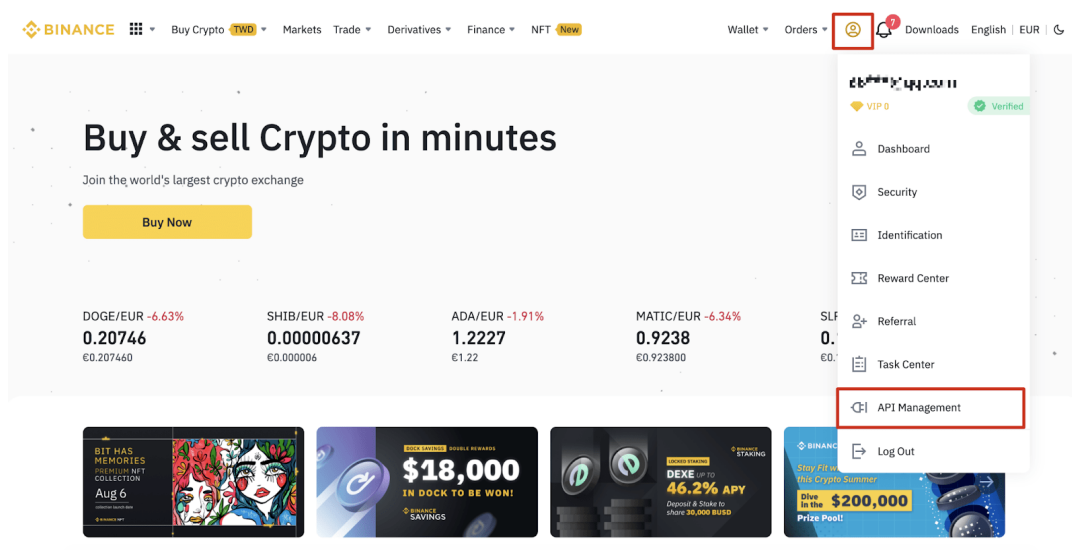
BINANCE Buy Crypto TWD Markets Trade Derivatives Finance NFT New Wallet Orders 7 Downloads English | EUR

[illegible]
VIP 0 Verified

Buy & sell Crypto in minutes

Join the world's largest crypto exchange

Buy Now

| DOGE/EUR -6.63% | SHIB/EUR -8.08% | ADA/EUR -1.91% | MATIC/EUR -6.34% | SL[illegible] |
|---|---|---|---|---|
| 0.20746 | 0.00000637 | 1.2227 | 0.9238 | 0.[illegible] |
| €0.207460 | €0.000006 | €1.22 | €0.923800 | €0.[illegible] |

Dashboard
Security
Identification
Reward Center
Referral
Task Center
API Management
Log Out

BIT HAS MEMORIES PREMIUM NFT COLLECTION Aug 6 BINANCE NFT

DOCK SAVINGS DOUBLE REWARDS $18,000 IN DOCK TO BE WON! BINANCE SAVINGS

LOCKED STAKING BINANCE STAKING DEXE UP TO 46.2% APY Deposit & Stake to share 30,000 BUSD

BINANCE Stay Fit w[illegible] this Crypto Summer Dive in the $200,000 Prize Pool!